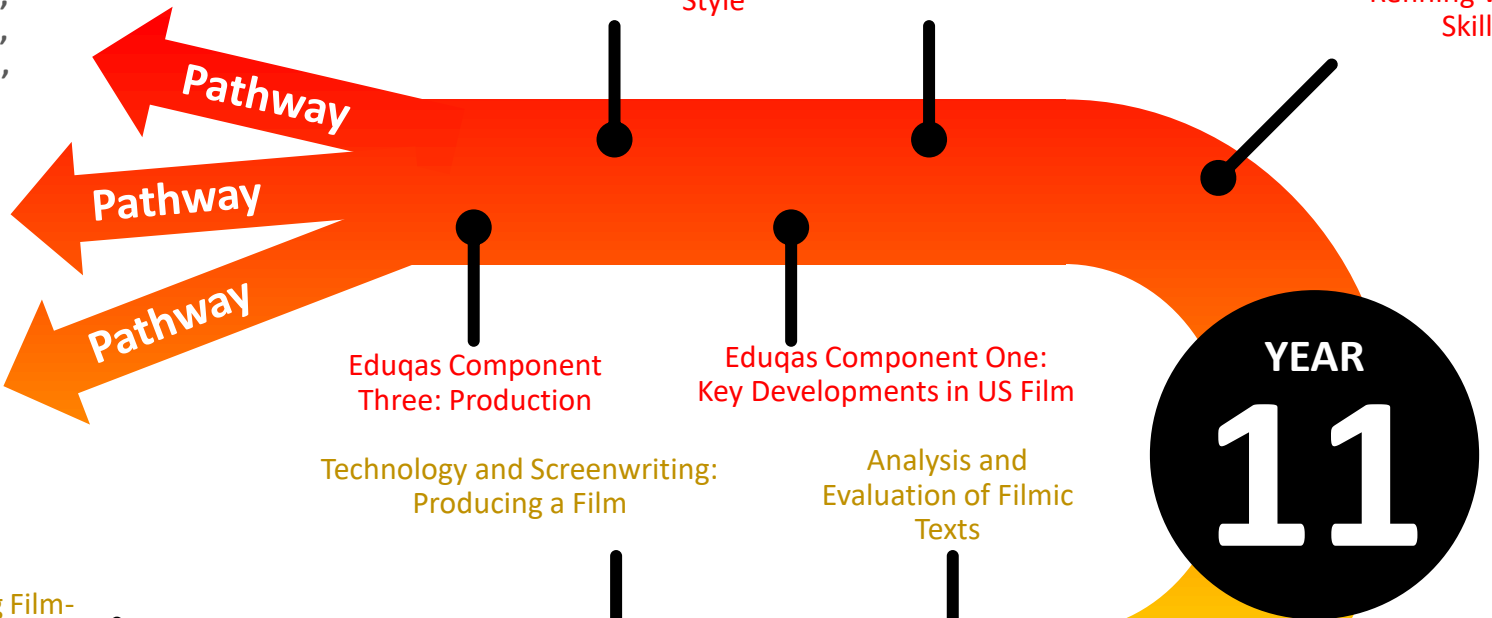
,
,
,

Style

Refining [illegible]
Skill

Pathway
Pathway
Pathway

Eduqas Component Three: Production

Eduqas Component One: Key Developments in US Film

YEAR
11

Technology and Screenwriting: Producing a Film

Analysis and Evaluation of Filmic Texts

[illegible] Film-